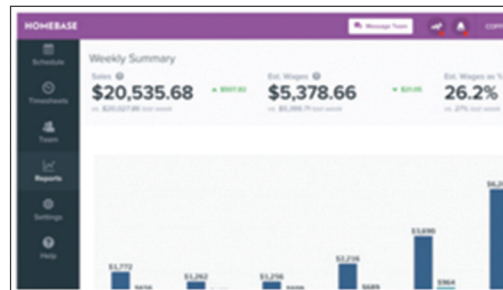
HOMEBASE

Message Team

Schedule

Timesheets

Team

Reports

Settings

Help

Weekly Summary

Sales

$20,535.68

▲ $507.83

vs. $20,027.85 last week

Est. Wages

$5,378.66

▼ $21.00

vs. $5,399.71 last week

Est. Wages as %

26.2%

vs. 27% last week

$1,772

$636

$1,262

$1,256

$2,216

$689

$3,690

$964

$6,2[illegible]